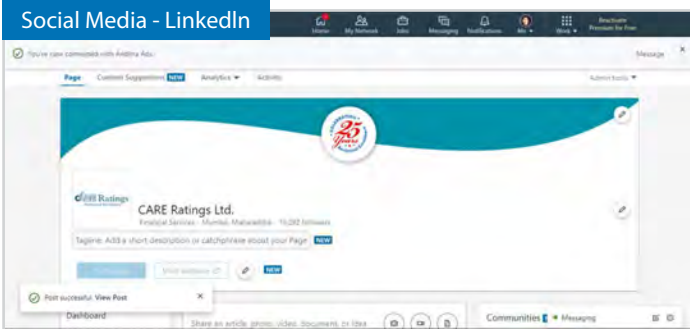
Social Media - LinkedIn

Home My Network Jobs Messaging Notifications Me Work Reactivate Premium for Free

You're now connected with Andrea Abu. Message

Page Content Suggestions NEW Analytics Activity Admin tools

25 Years

CARE Ratings

CARE Ratings Ltd.

Financial Services · Mumbai, Maharashtra · 15,002 followers

Tagline: Add a short description or catchphrase about your Page NEW

Visit website NEW

Post successful. View Post

Dashboard

Share an article, photo, video, document, or idea

Communities Messaging